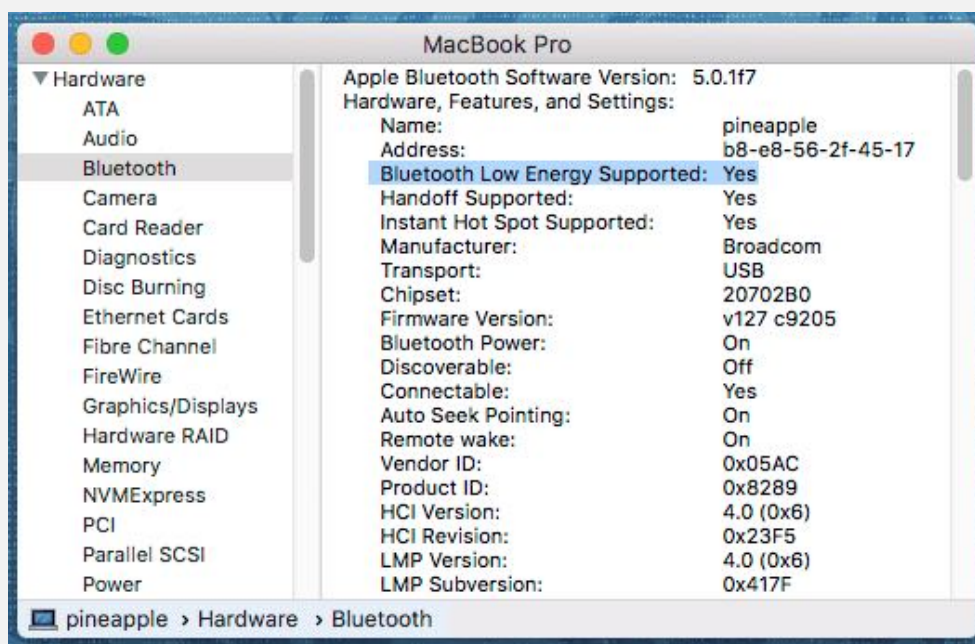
MacBook Pro

▼Hardware
ATA
Audio
Bluetooth
Camera
Card Reader
Diagnostics
Disc Burning
Ethernet Cards
Fibre Channel
FireWire
Graphics/Displays
Hardware RAID
Memory
NVMExpress
PCI
Parallel SCSI
Power

Apple Bluetooth Software Version: 5.0.1f7
Hardware, Features, and Settings:

| | |
|---|---|
| Name: | pineapple |
| Address: | b8-e8-56-2f-45-17 |
| Bluetooth Low Energy Supported: | Yes |
| Handoff Supported: | Yes |
| Instant Hot Spot Supported: | Yes |
| Manufacturer: | Broadcom |
| Transport: | USB |
| Chipset: | 20702B0 |
| Firmware Version: | v127 c9205 |
| Bluetooth Power: | On |
| Discoverable: | Off |
| Connectable: | Yes |
| Auto Seek Pointing: | On |
| Remote wake: | On |
| Vendor ID: | 0x05AC |
| Product ID: | 0x8289 |
| HCI Version: | 4.0 (0x6) |
| HCI Revision: | 0x23F5 |
| LMP Version: | 4.0 (0x6) |
| LMP Subversion: | 0x417F |

pineapple › Hardware › Bluetooth